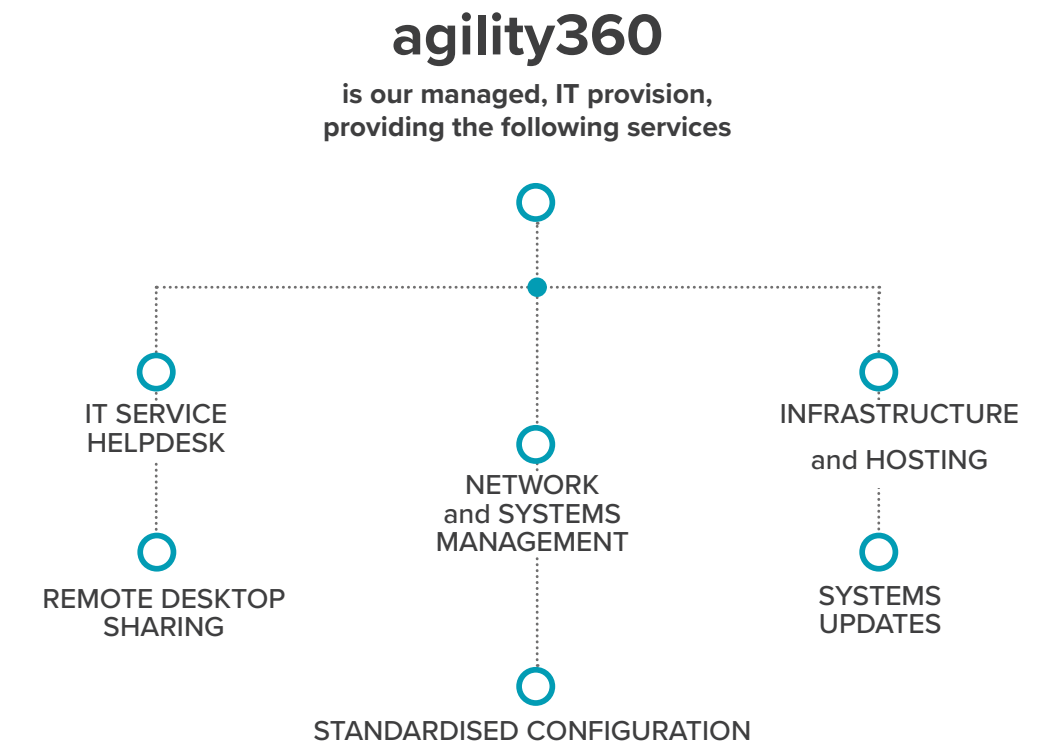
agility360

is our managed, IT provision, providing the following services

IT SERVICE HELPDESK

REMOTE DESKTOP SHARING

NETWORK and SYSTEMS MANAGEMENT

STANDARDISED CONFIGURATION

INFRASTRUCTURE and HOSTING

SYSTEMS UPDATES